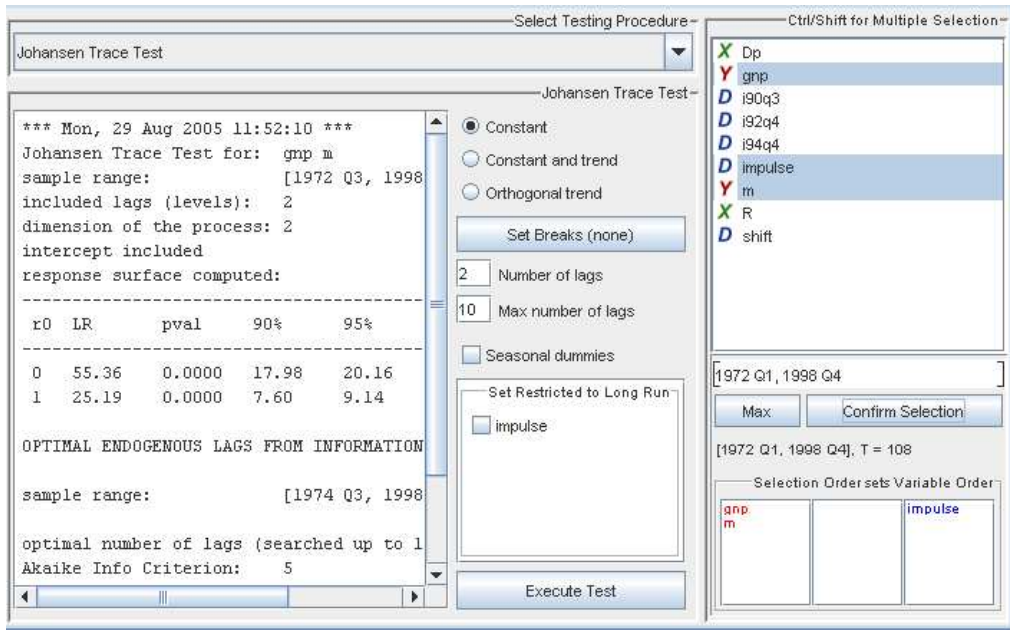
Select Testing Procedure

Johansen Trace Test

Johansen Trace Test

*** Mon, 29 Aug 2005 11:52:10 ***
Johansen Trace Test for: gnp m
sample range: [1972 Q3, 1998
included lags (levels): 2
dimension of the process: 2
intercept included
response surface computed:

| r0 | LR | pval | 90% | 95% |
|---|---|---|---|---|
| 0 | 55.36 | 0.0000 | 17.98 | 20.16 |
| 1 | 25.19 | 0.0000 | 7.60 | 9.14 |

OPTIMAL ENDOGENOUS LAGS FROM INFORMATION

sample range: [1974 Q3, 1998

optimal number of lags (searched up to 1
Akaike Info Criterion: 5

Constant
Constant and trend
Orthogonal trend
Set Breaks (none)
2 Number of lags
10 Max number of lags
Seasonal dummies
Set Restricted to Long Run
impulse
Execute Test

Ctrl/Shift for Multiple Selection
X Dp
Y gnp
D i90q3
D i92q4
D i94q4
D impulse
Y m
X R
D shift

1972 Q1, 1998 Q4
Max
Confirm Selection
[1972 Q1, 1998 Q4], T = 108
Selection Order sets Variable Order
gnp
m
impulse